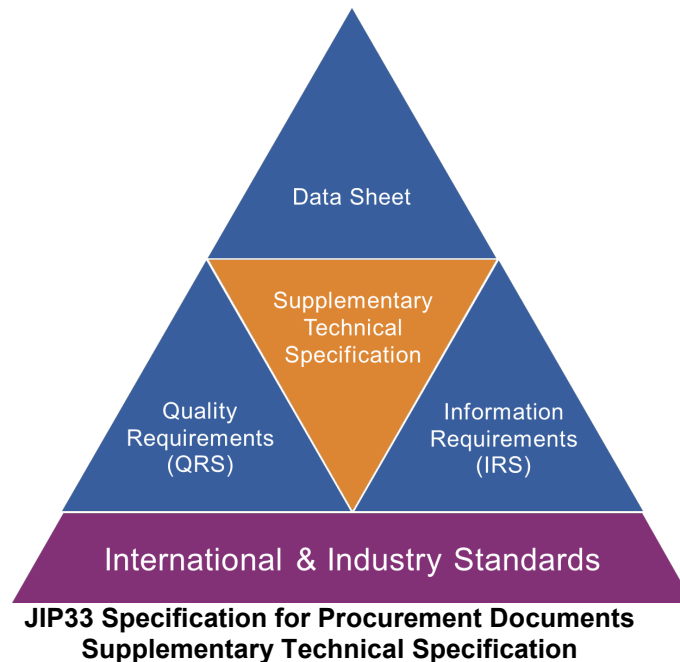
Data Sheet

Supplementary Technical Specification

Quality Requirements (QRS)

Information Requirements (IRS)

International & Industry Standards

JIP33 Specification for Procurement Documents
Supplementary Technical Specification